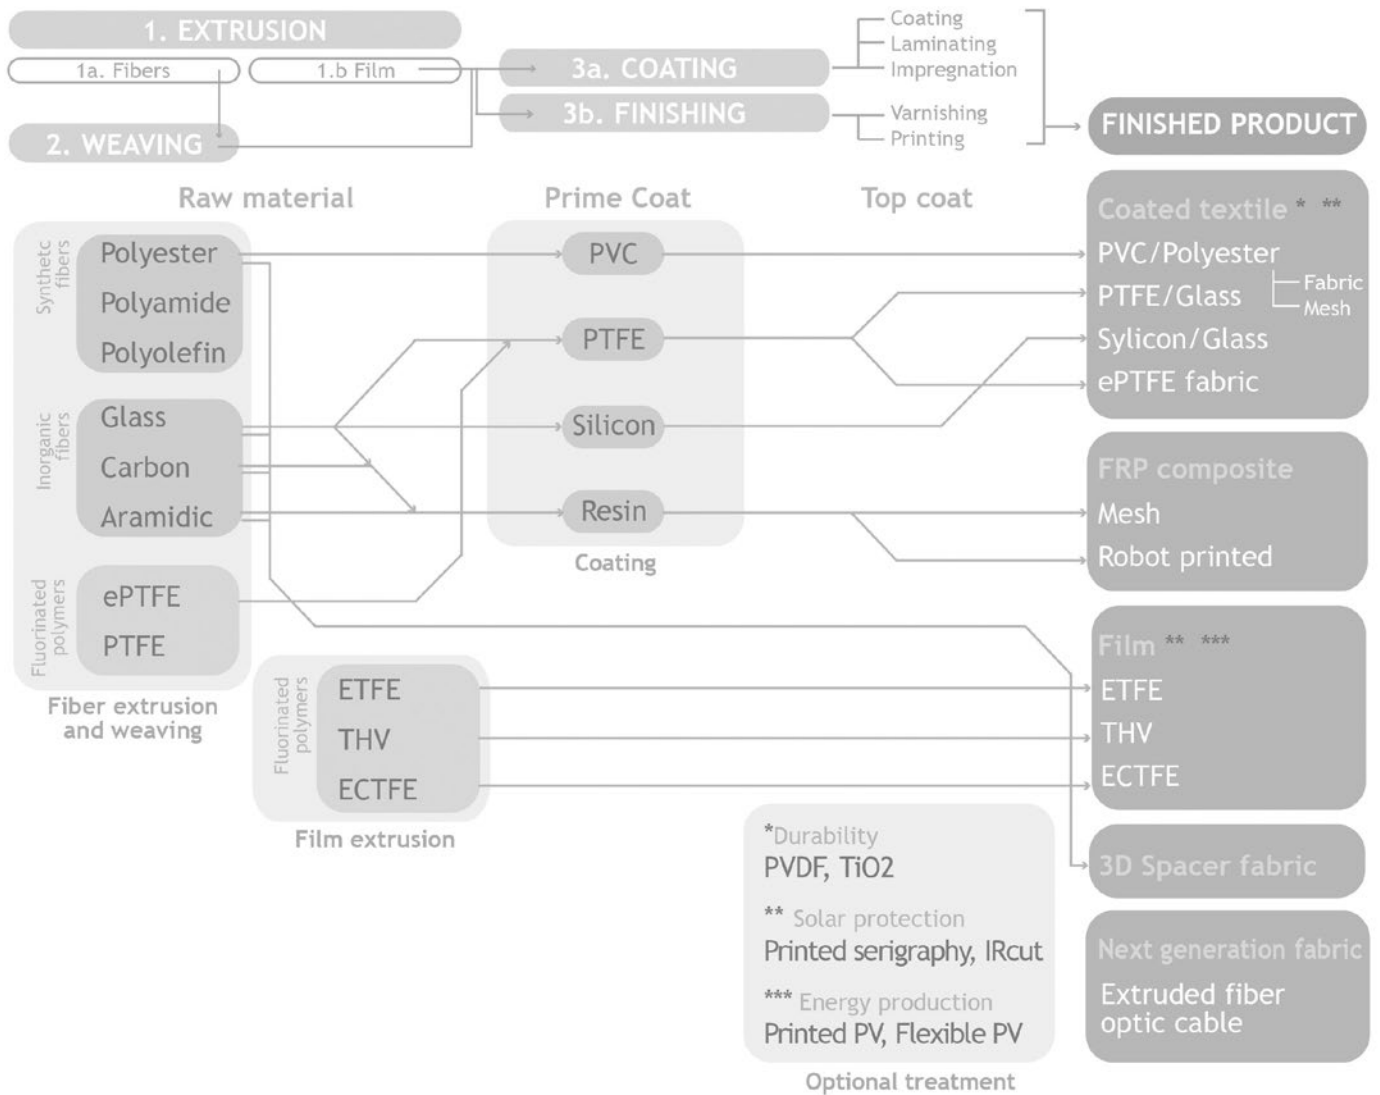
1. EXTRUSION
1a. Fibers
1.b Film
2. WEAVING
3a. COATING
3b. FINISHING
Coating
Laminating
Impregnation
Varnishing
Printing
FINISHED PRODUCT

Raw material
Prime Coat
Top coat

Synthetc fibers
Polyester
Polyamide
Polyolefin

Inorganic fibers
Glass
Carbon
Aramidic

Fluorinated polymers
ePTFE
PTFE

Fiber extrusion and weaving

PVC
PTFE
Silicon
Resin
Coating

Fluorinated polymers
ETFE
THV
ECTFE
Film extrusion

Coated textile * **
PVC/Polyester
PTFE/Glass
Fabric
Mesh
Sylicon/Glass
ePTFE fabric

FRP composite
Mesh
Robot printed

Film ** ***
ETFE
THV
ECTFE

3D Spacer fabric

Next generation fabric
Extruded fiber optic cable

*Durability
PVDF, TiO2
** Solar protection
Printed serigraphy, IRcut
*** Energy production
Printed PV, Flexible PV
Optional treatment